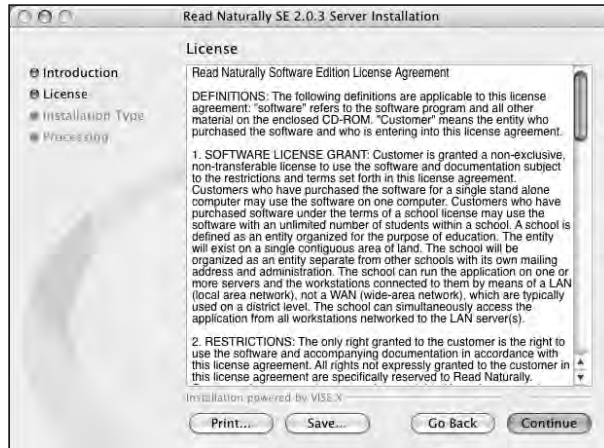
Read Naturally SE 2.0.3 Server Installation

License

Introduction
License
Installation Type
Processing

Read Naturally Software Edition License Agreement

DEFINITIONS: The following definitions are applicable to this license agreement: "software" refers to the software program and all other material on the enclosed CD-ROM. "Customer" means the entity who purchased the software and who is entering into this license agreement.

1. SOFTWARE LICENSE GRANT: Customer is granted a non-exclusive, non-transferable license to use the software and documentation subject to the restrictions and terms set forth in this license agreement. Customers who have purchased the software for a single stand alone computer may use the software on one computer. Customers who have purchased software under the terms of a school license may use the software with an unlimited number of students within a school. A school is defined as an entity organized for the purpose of education. The entity will exist on a single contiguous area of land. The school will be organized as an entity separate from other schools with its own mailing address and administration. The school can run the application on one or more servers and the workstations connected to them by means of a LAN (local area network), and not a WAN (wide-area network), which are typically used on a district level. The school can simultaneously access the application from all workstations networked to the LAN server(s).

2. RESTRICTIONS: The only right granted to the customer is the right to use the software and accompanying documentation in accordance with this license agreement. All rights not expressly granted to the customer in this license agreement are specifically reserved to Read Naturally.

Installation powered by VISE X

Print...
Save...
Go Back
Continue